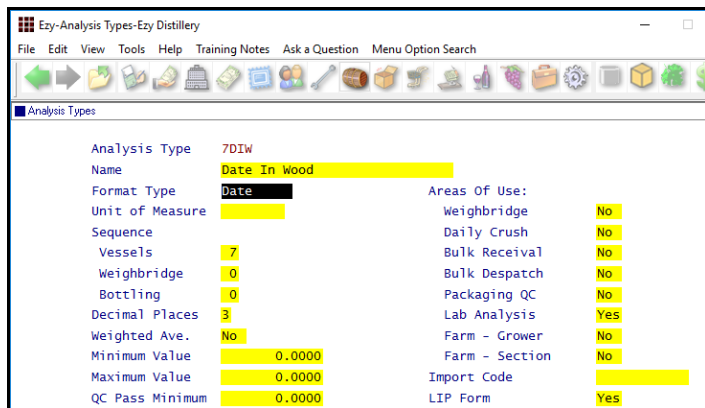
Ezy-Analysis Types-Ezy Distillery

File Edit View Tools Help Training Notes Ask a Question Menu Option Search

Analysis Types

Analysis Type 7DIW
Name Date In Wood
Format Type Date
Unit of Measure
Sequence
Vessels 7
Weighbridge 0
Bottling 0
Decimal Places 3
Weighted Ave. No
Minimum Value 0.0000
Maximum Value 0.0000
QC Pass Minimum 0.0000

Areas Of Use:
Weighbridge No
Daily Crush No
Bulk Receival No
Bulk Despatch No
Packaging QC No
Lab Analysis Yes
Farm - Grower No
Farm - Section No
Import Code
LIP Form Yes